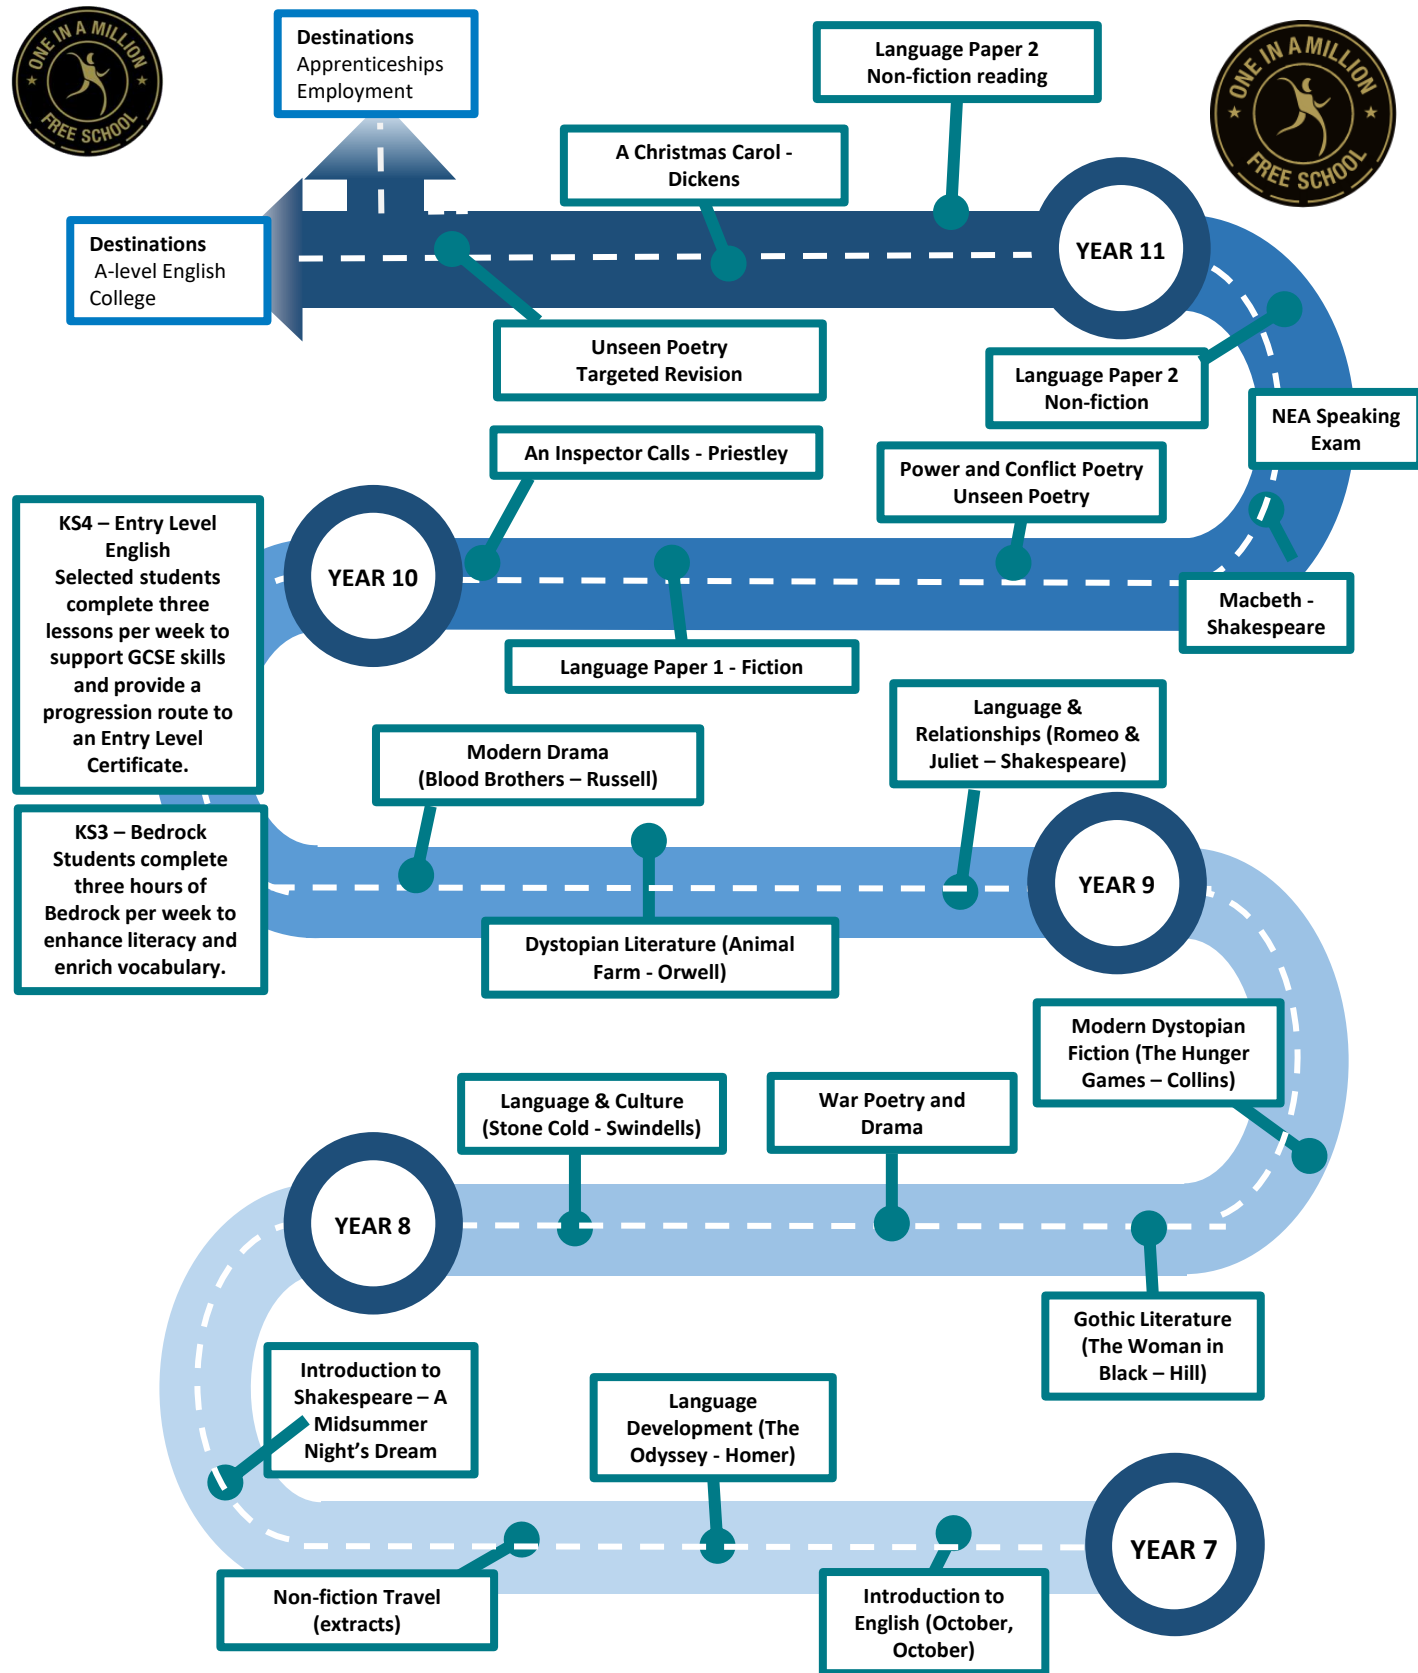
ONE IN A MILLION FREE SCHOOL

Destinations
Apprenticeships
Employment

Language Paper 2
Non-fiction reading

ONE IN A MILLION FREE SCHOOL

A Christmas Carol - Dickens

Destinations
A-level English
College

YEAR 11

Unseen Poetry
Targeted Revision

Language Paper 2
Non-fiction

NEA Speaking Exam

An Inspector Calls - Priestley

Power and Conflict Poetry
Unseen Poetry

KS4 – Entry Level English
Selected students complete three lessons per week to support GCSE skills and provide a progression route to an Entry Level Certificate.

YEAR 10

Macbeth - Shakespeare

Language Paper 1 - Fiction

Language & Relationships (Romeo & Juliet – Shakespeare)

Modern Drama
(Blood Brothers – Russell)

KS3 – Bedrock
Students complete three hours of Bedrock per week to enhance literacy and enrich vocabulary.

YEAR 9

Dystopian Literature (Animal Farm - Orwell)

Modern Dystopian Fiction (The Hunger Games – Collins)

Language & Culture
(Stone Cold - Swindells)

War Poetry and Drama

YEAR 8

Gothic Literature
(The Woman in Black – Hill)

Introduction to Shakespeare – A Midsummer Night's Dream

Language Development (The Odyssey - Homer)

YEAR 7

Non-fiction Travel
(extracts)

Introduction to English (October, October)